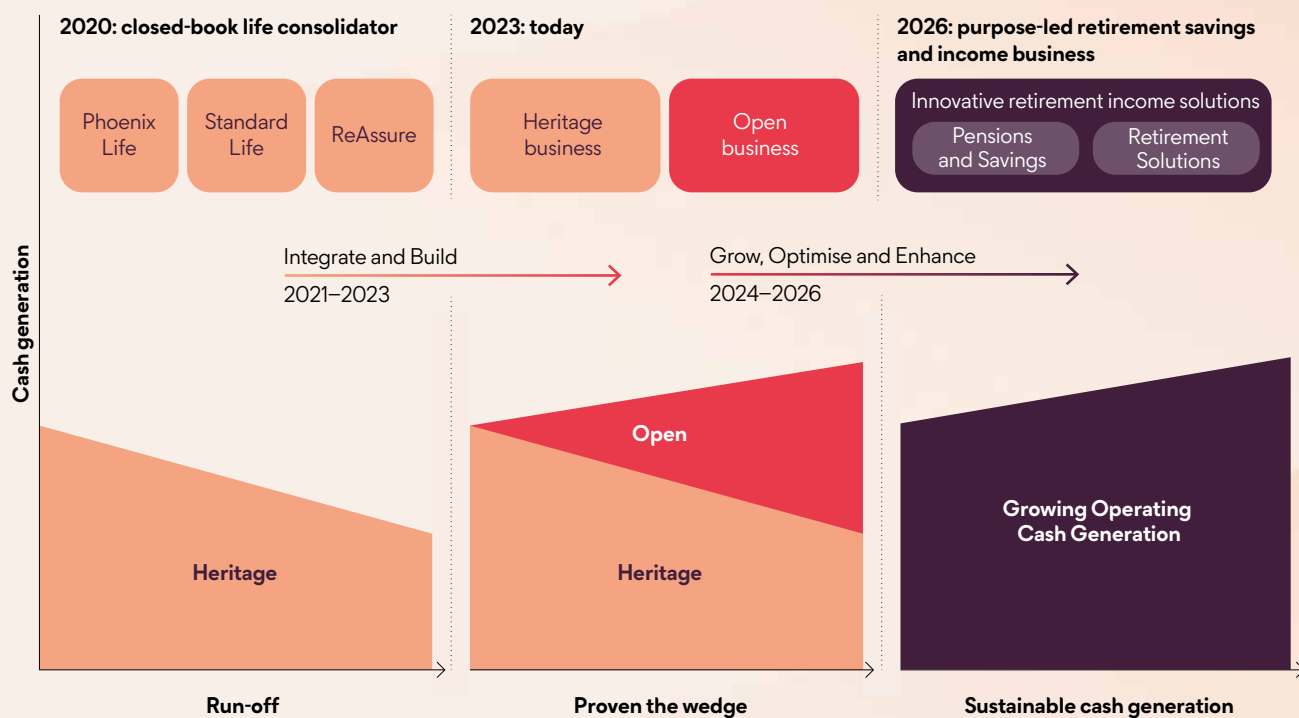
2020: closed-book life consolidator

Phoenix Life

Standard Life

ReAssure

2023: today

Heritage business

Open business

2026: purpose-led retirement savings and income business

Innovative retirement income solutions

Pensions and Savings

Retirement Solutions

Cash generation

Integrate and Build
2021–2023

Grow, Optimise and Enhance
2024–2026

Heritage

Open

Heritage

Growing Operating Cash Generation

Run-off

Proven the wedge

Sustainable cash generation